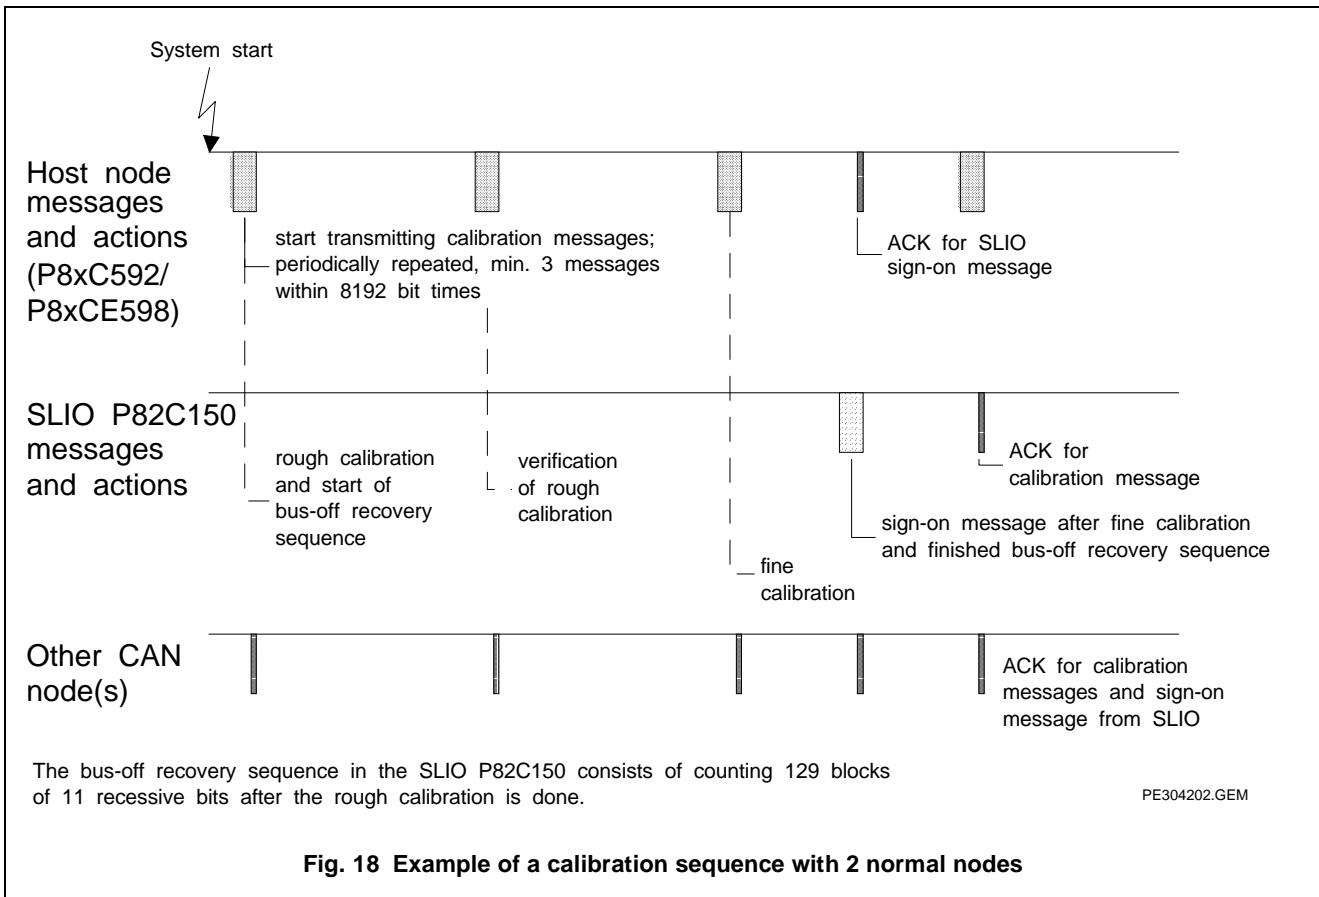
System start

Host node messages and actions (P8xC592/ P8xCE598)

start transmitting calibration messages; periodically repeated, min. 3 messages within 8192 bit times

ACK for SLIO sign-on message

SLIO P82C150 messages and actions

rough calibration and start of bus-off recovery sequence

verification of rough calibration

ACK for calibration message

sign-on message after fine calibration and finished bus-off recovery sequence

fine calibration

Other CAN node(s)

ACK for calibration messages and sign-on message from SLIO

The bus-off recovery sequence in the SLIO P82C150 consists of counting 129 blocks of 11 recessive bits after the rough calibration is done.

PE304202.GEM

Fig. 18 Example of a calibration sequence with 2 normal nodes